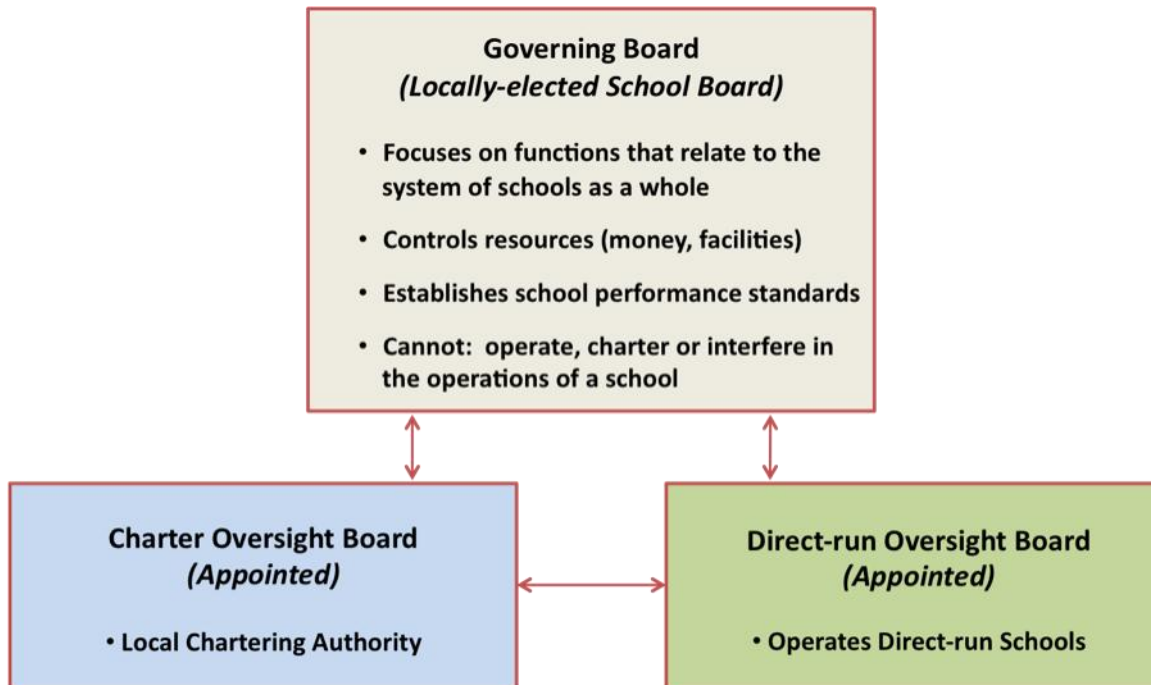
Governing Board
*(Locally-elected School Board)*

• Focuses on functions that relate to the system of schools as a whole

• Controls resources (money, facilities)

• Establishes school performance standards

• Cannot: operate, charter or interfere in the operations of a school

Charter Oversight Board
*(Appointed)*

• Local Chartering Authority

Direct-run Oversight Board
*(Appointed)*

• Operates Direct-run Schools